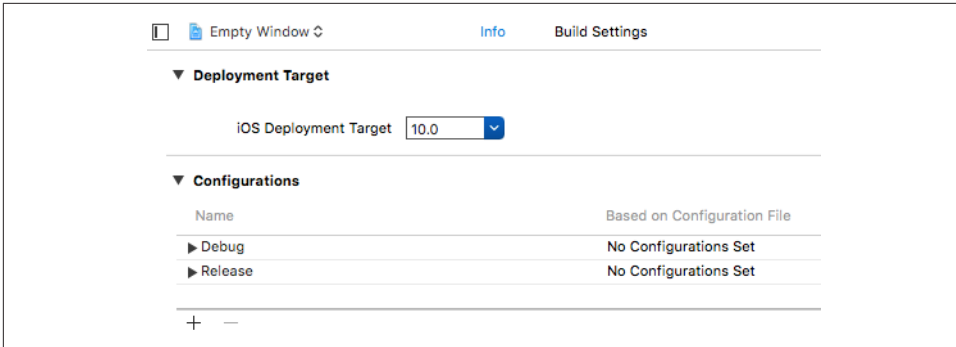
Empty Window ◇  Info  Build Settings

▼ Deployment Target

iOS Deployment Target 10.0

▼ Configurations

| Name | Based on Configuration File |
|---|---|
| ▶ Debug | No Configurations Set |
| ▶ Release | No Configurations Set |

+ −